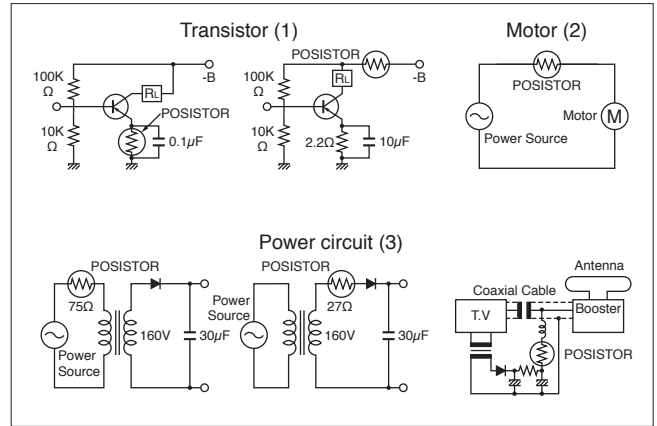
Transistor (1)

100K
Ω
RL
-B
POSISTOR
10K
Ω
0.1μF

POSISTOR
100K
Ω
RL
-B
10K
Ω
2.2Ω
10μF

Motor (2)

POSISTOR
Motor
M
Power Source

Power circuit (3)

POSISTOR
75Ω
160V
30μF
Power Source

POSISTOR
Power Source
27Ω
160V
30μF

Antenna
Coaxial Cable
T.V
Booster
POSISTOR